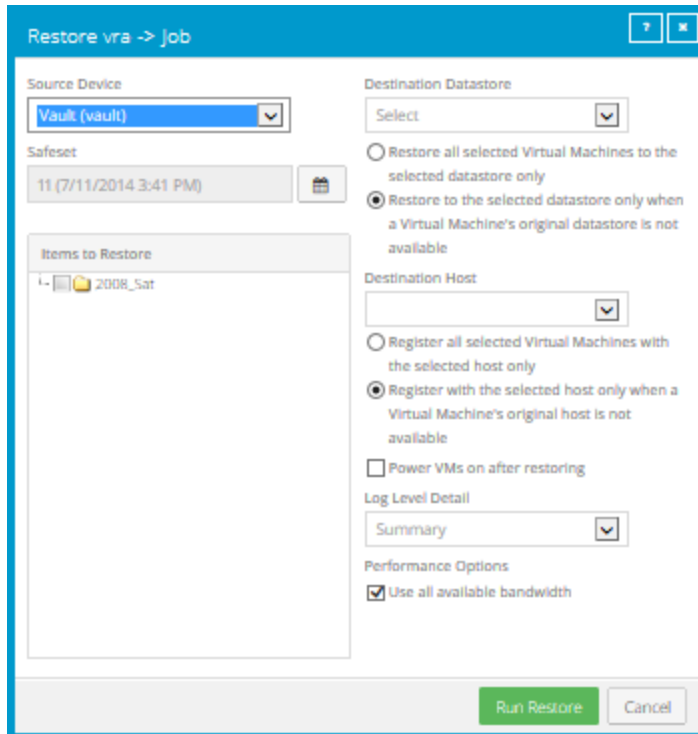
Restore vra -> Job

?
×

Source Device
Vault (vault)

Safeset
11 (7/11/2014 3:41 PM)

Items to Restore
2008_Sat

Destination Datastore
Select

Restore all selected Virtual Machines to the selected datastore only

Restore to the selected datastore only when a Virtual Machine's original datastore is not available

Destination Host

Register all selected Virtual Machines with the selected host only

Register with the selected host only when a Virtual Machine's original host is not available

Power VMs on after restoring

Log Level Detail
Summary

Performance Options
Use all available bandwidth

Run Restore
Cancel